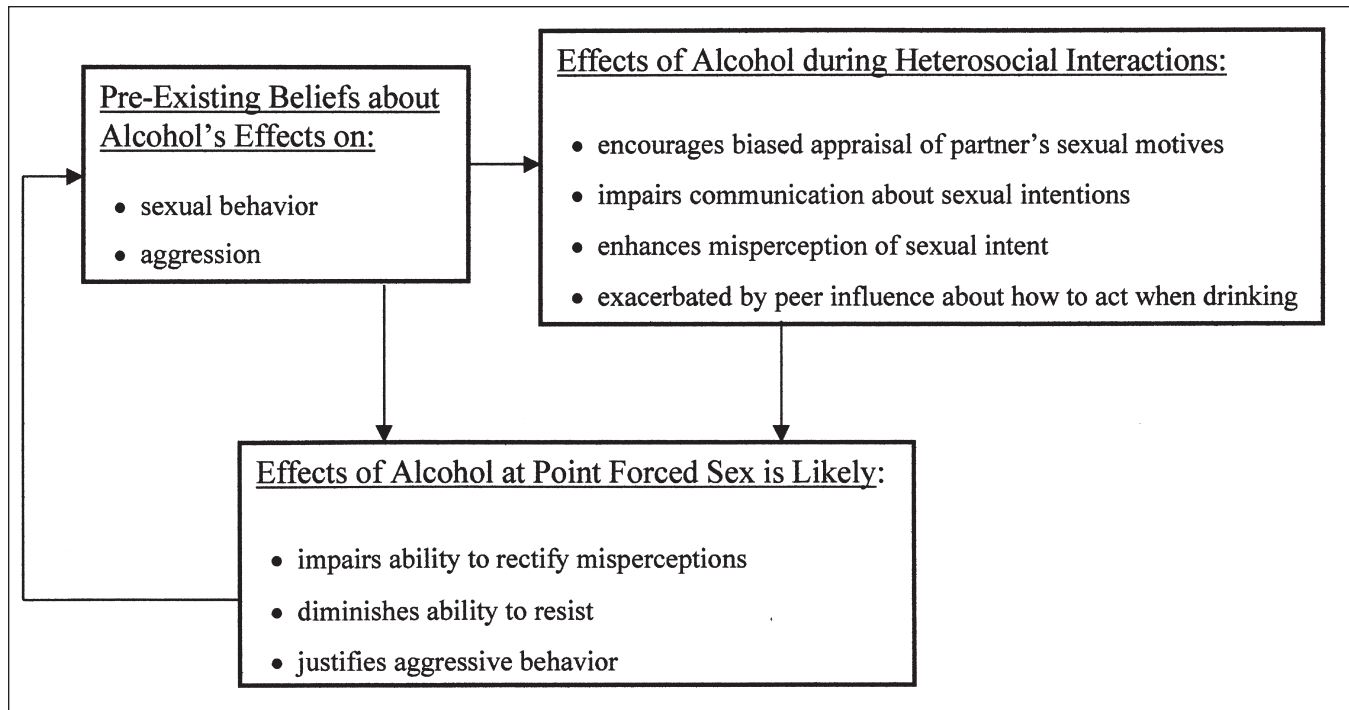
Pre-Existing Beliefs about Alcohol's Effects on:

- sexual behavior
- aggression

Effects of Alcohol during Heterosocial Interactions:

- encourages biased appraisal of partner's sexual motives
- impairs communication about sexual intentions
- enhances misperception of sexual intent
- exacerbated by peer influence about how to act when drinking

Effects of Alcohol at Point Forced Sex is Likely:

- impairs ability to rectify misperceptions
- diminishes ability to resist
- justifies aggressive behavior